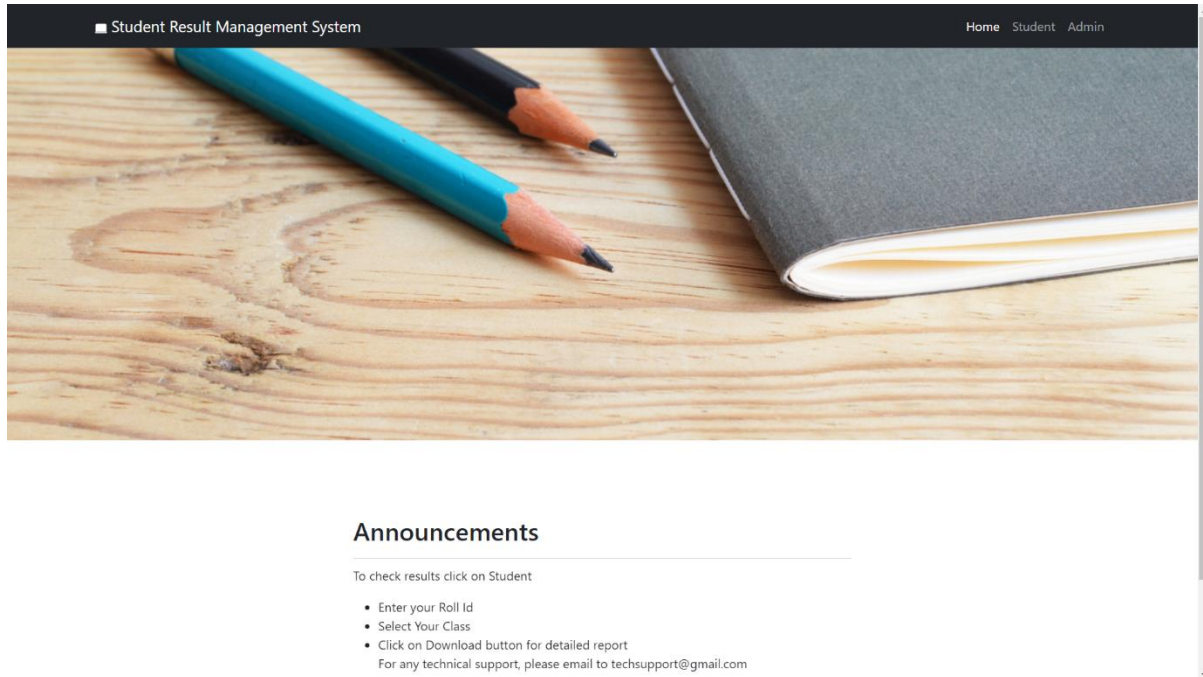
Student Result Management System

Home Student Admin

Announcements

To check results click on Student

- Enter your Roll Id
- Select Your Class
- Click on Download button for detailed report
For any technical support, please email to techsupport@gmail.com